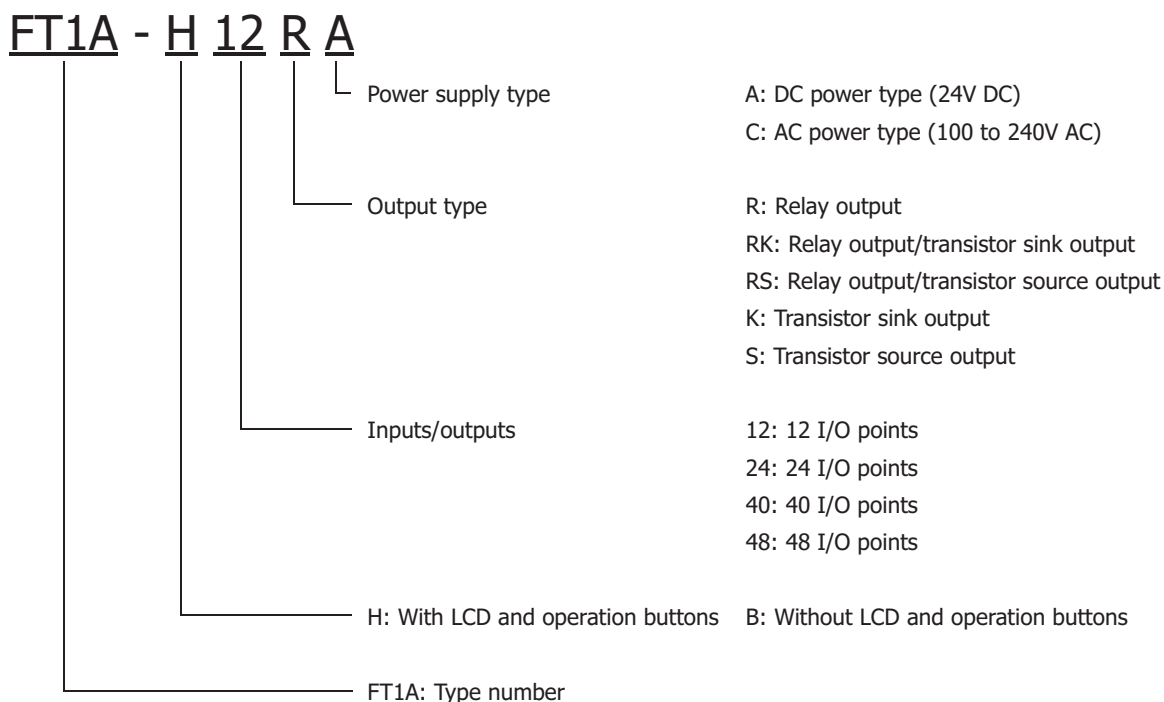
FT1A - H 12 R A

Power supply type
A: DC power type (24V DC)
C: AC power type (100 to 240V AC)

Output type
R: Relay output
RK: Relay output/transistor sink output
RS: Relay output/transistor source output
K: Transistor sink output
S: Transistor source output

Inputs/outputs
12: 12 I/O points
24: 24 I/O points
40: 40 I/O points
48: 48 I/O points

H: With LCD and operation buttons
B: Without LCD and operation buttons

FT1A: Type number